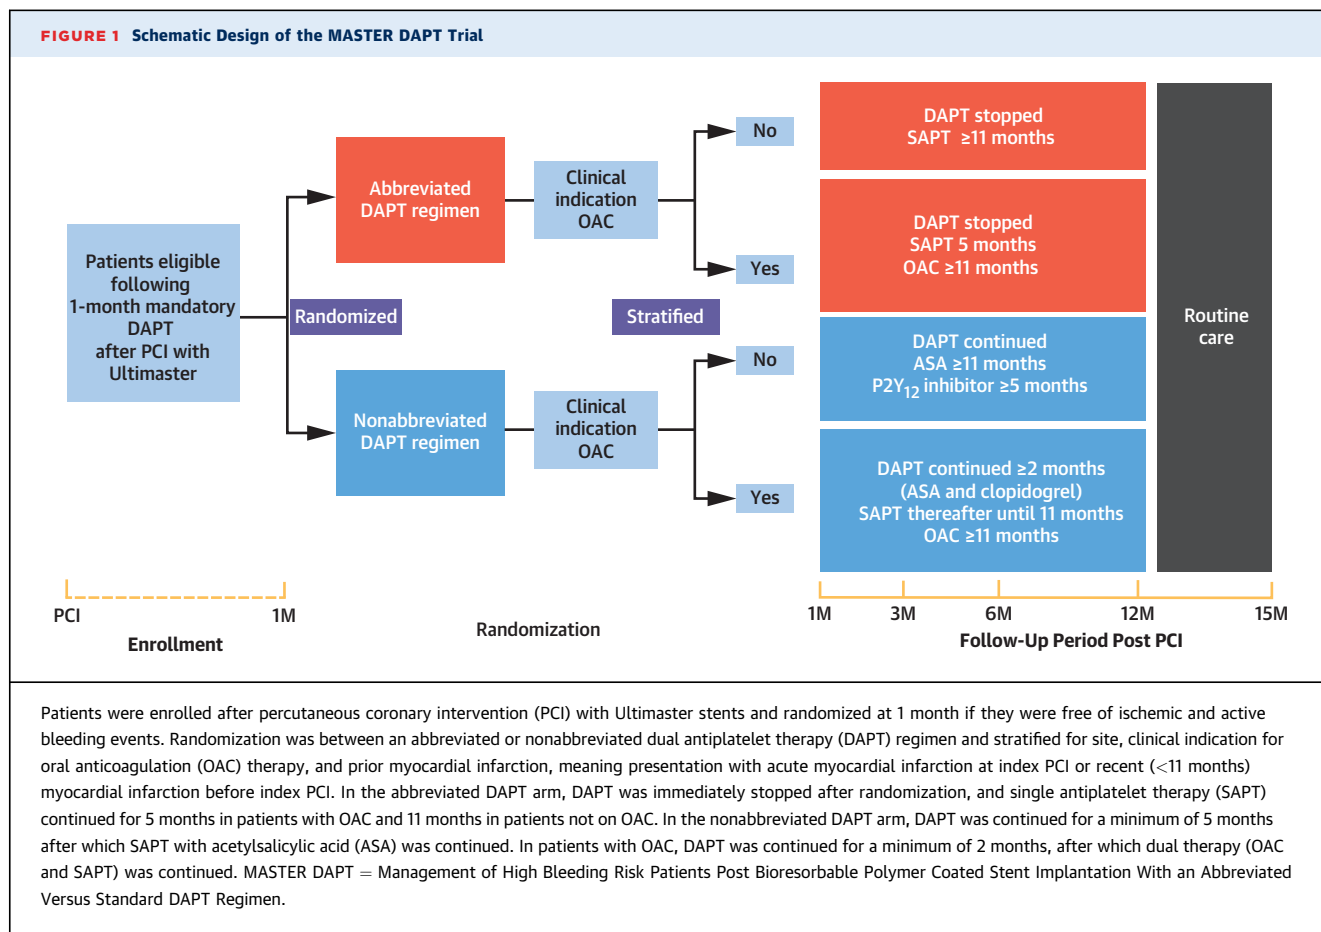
FIGURE 1 Schematic Design of the MASTER DAPT Trial

Patients eligible following 1-month mandatory DAPT after PCI with Ultimaster

Randomized

Abbreviated DAPT regimen

Nonabbreviated DAPT regimen

Clinical indication OAC

Clinical indication OAC

Stratified

No

Yes

No

Yes

DAPT stopped SAPT ≥11 months

DAPT stopped SAPT 5 months OAC ≥11 months

DAPT continued ASA ≥11 months $P2Y_{12}$ inhibitor ≥5 months

DAPT continued ≥2 months (ASA and clopidogrel) SAPT thereafter until 11 months OAC ≥11 months

Routine care

PCI

1M

Enrollment

Randomization

1M

3M

6M

12M

15M

Follow-Up Period Post PCI

Patients were enrolled after percutaneous coronary intervention (PCI) with Ultimaster stents and randomized at 1 month if they were free of ischemic and active bleeding events. Randomization was between an abbreviated or nonabbreviated dual antiplatelet therapy (DAPT) regimen and stratified for site, clinical indication for oral anticoagulation (OAC) therapy, and prior myocardial infarction, meaning presentation with acute myocardial infarction at index PCI or recent (<11 months) myocardial infarction before index PCI. In the abbreviated DAPT arm, DAPT was immediately stopped after randomization, and single antiplatelet therapy (SAPT) continued for 5 months in patients with OAC and 11 months in patients not on OAC. In the nonabbreviated DAPT arm, DAPT was continued for a minimum of 5 months after which SAPT with acetylsalicylic acid (ASA) was continued. In patients with OAC, DAPT was continued for a minimum of 2 months, after which dual therapy (OAC and SAPT) was continued. MASTER DAPT = Management of High Bleeding Risk Patients Post Bioresorbable Polymer Coated Stent Implantation With an Abbreviated Versus Standard DAPT Regimen.